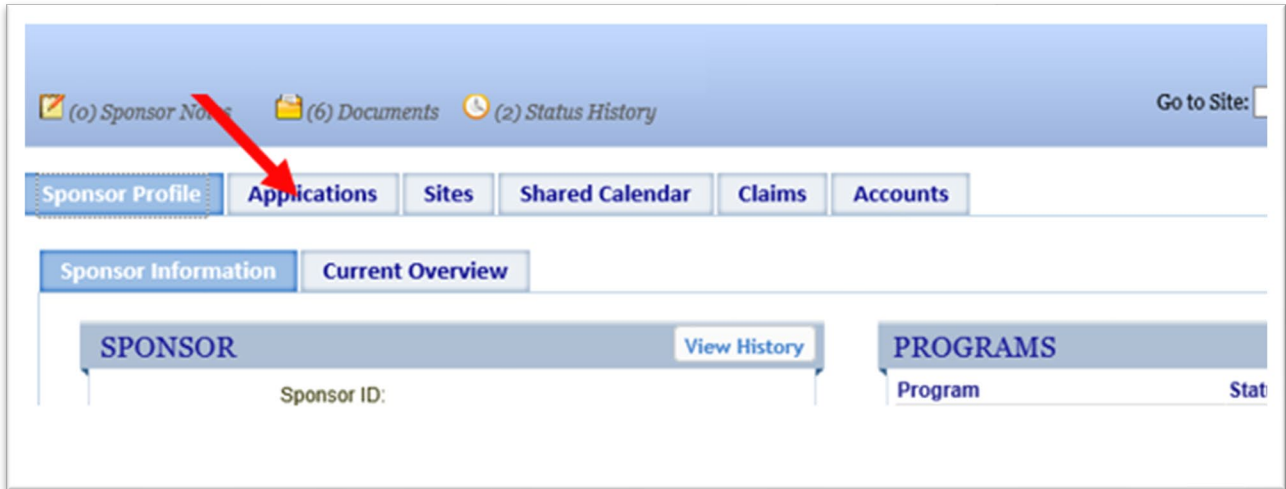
(0) Sponsor Notes (6) Documents (2) Status History

Go to Site:

Sponsor Profile | Applications | Sites | Shared Calendar | Claims | Accounts

Sponsor Information | Current Overview

SPONSOR

View History

Sponsor ID:

PROGRAMS

Program

Stat